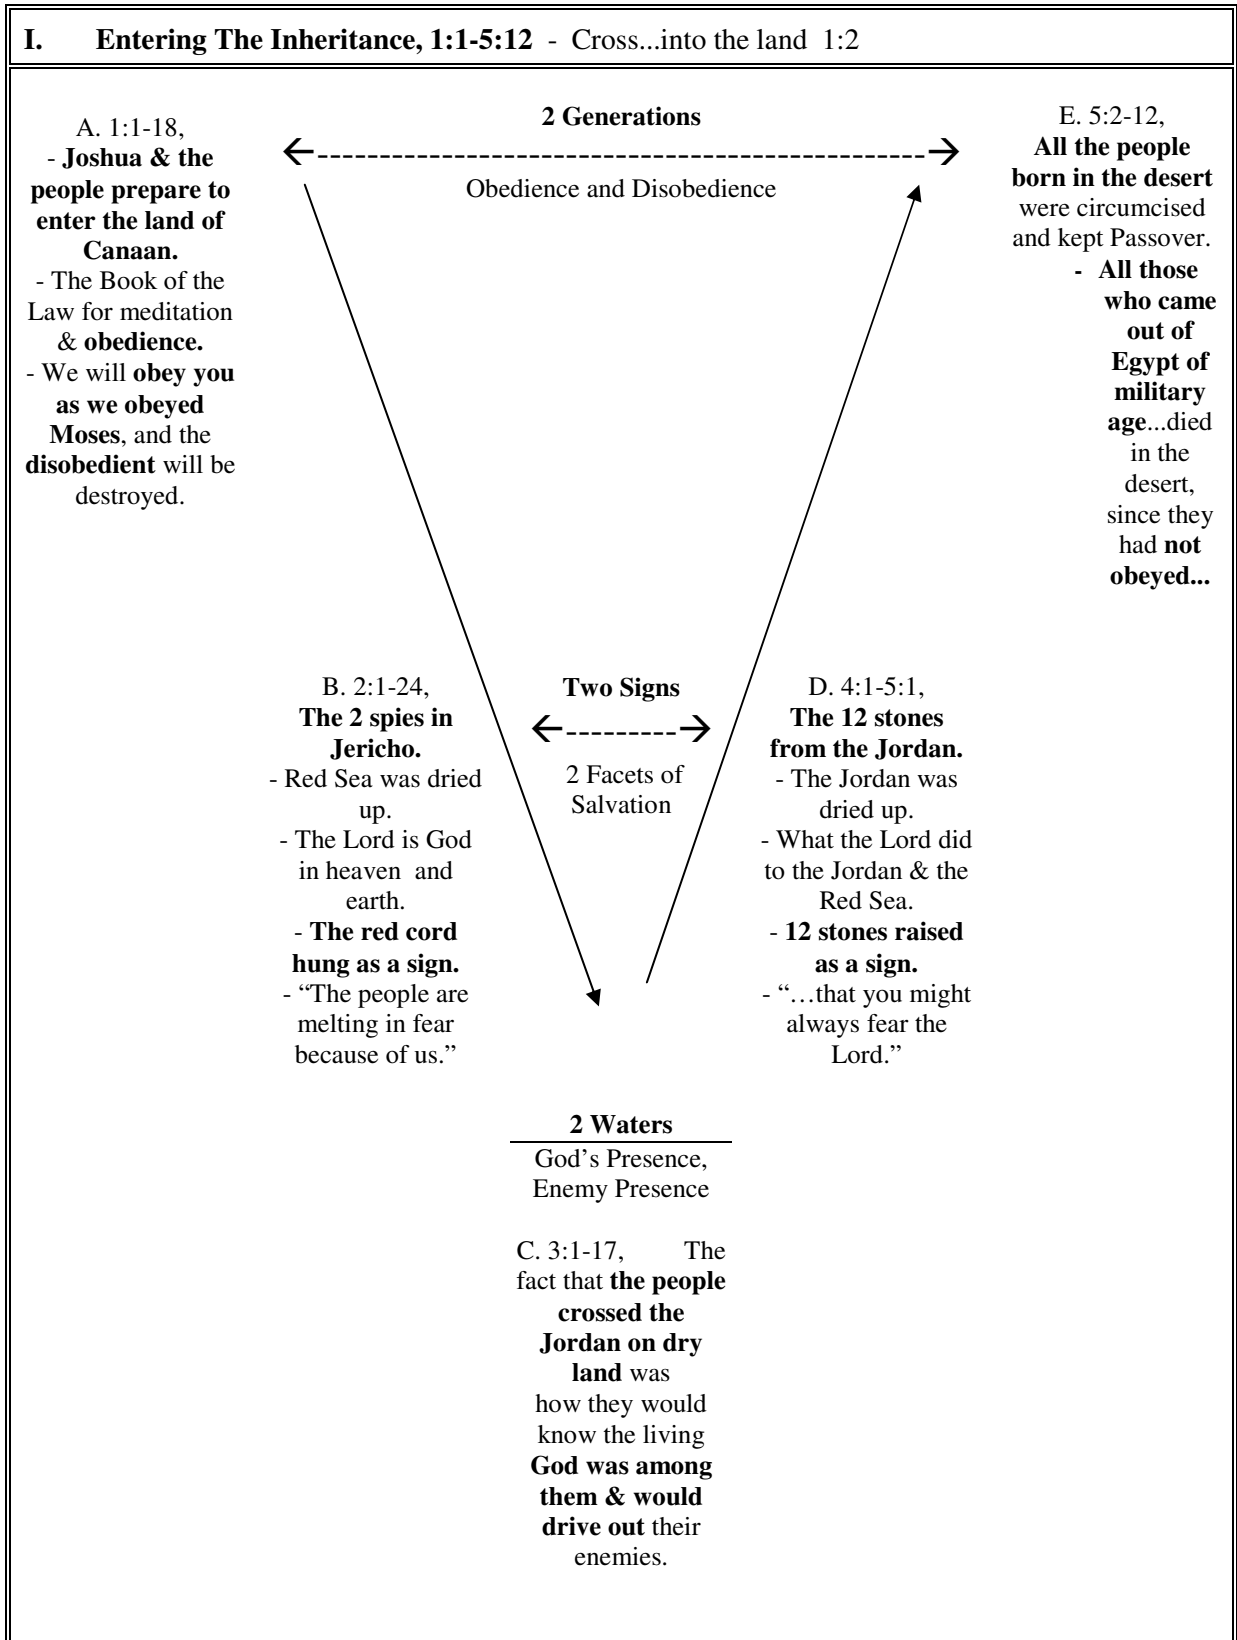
I. Entering The Inheritance, 1:1-5:12 - Cross...into the land 1:2

A. 1:1-18,
- Joshua & the people prepare to enter the land of Canaan.
- The Book of the Law for meditation & obedience.
- We will obey you as we obeyed Moses, and the disobedient will be destroyed.

2 Generations

Obedience and Disobedience

E. 5:2-12,
All the people born in the desert were circumcised and kept Passover.
- All those who came out of Egypt of military age...died in the desert, since they had not obeyed...

B. 2:1-24,
The 2 spies in Jericho.
- Red Sea was dried up.
- The Lord is God in heaven and earth.
- The red cord hung as a sign.
- "The people are melting in fear because of us."

Two Signs

2 Facets of Salvation

D. 4:1-5:1,
The 12 stones from the Jordan.
- The Jordan was dried up.
- What the Lord did to the Jordan & the Red Sea.
- 12 stones raised as a sign.
- "…that you might always fear the Lord."

2 Waters

God's Presence, Enemy Presence

C. 3:1-17, The fact that the people crossed the Jordan on dry land was how they would know the living God was among them & would drive out their enemies.